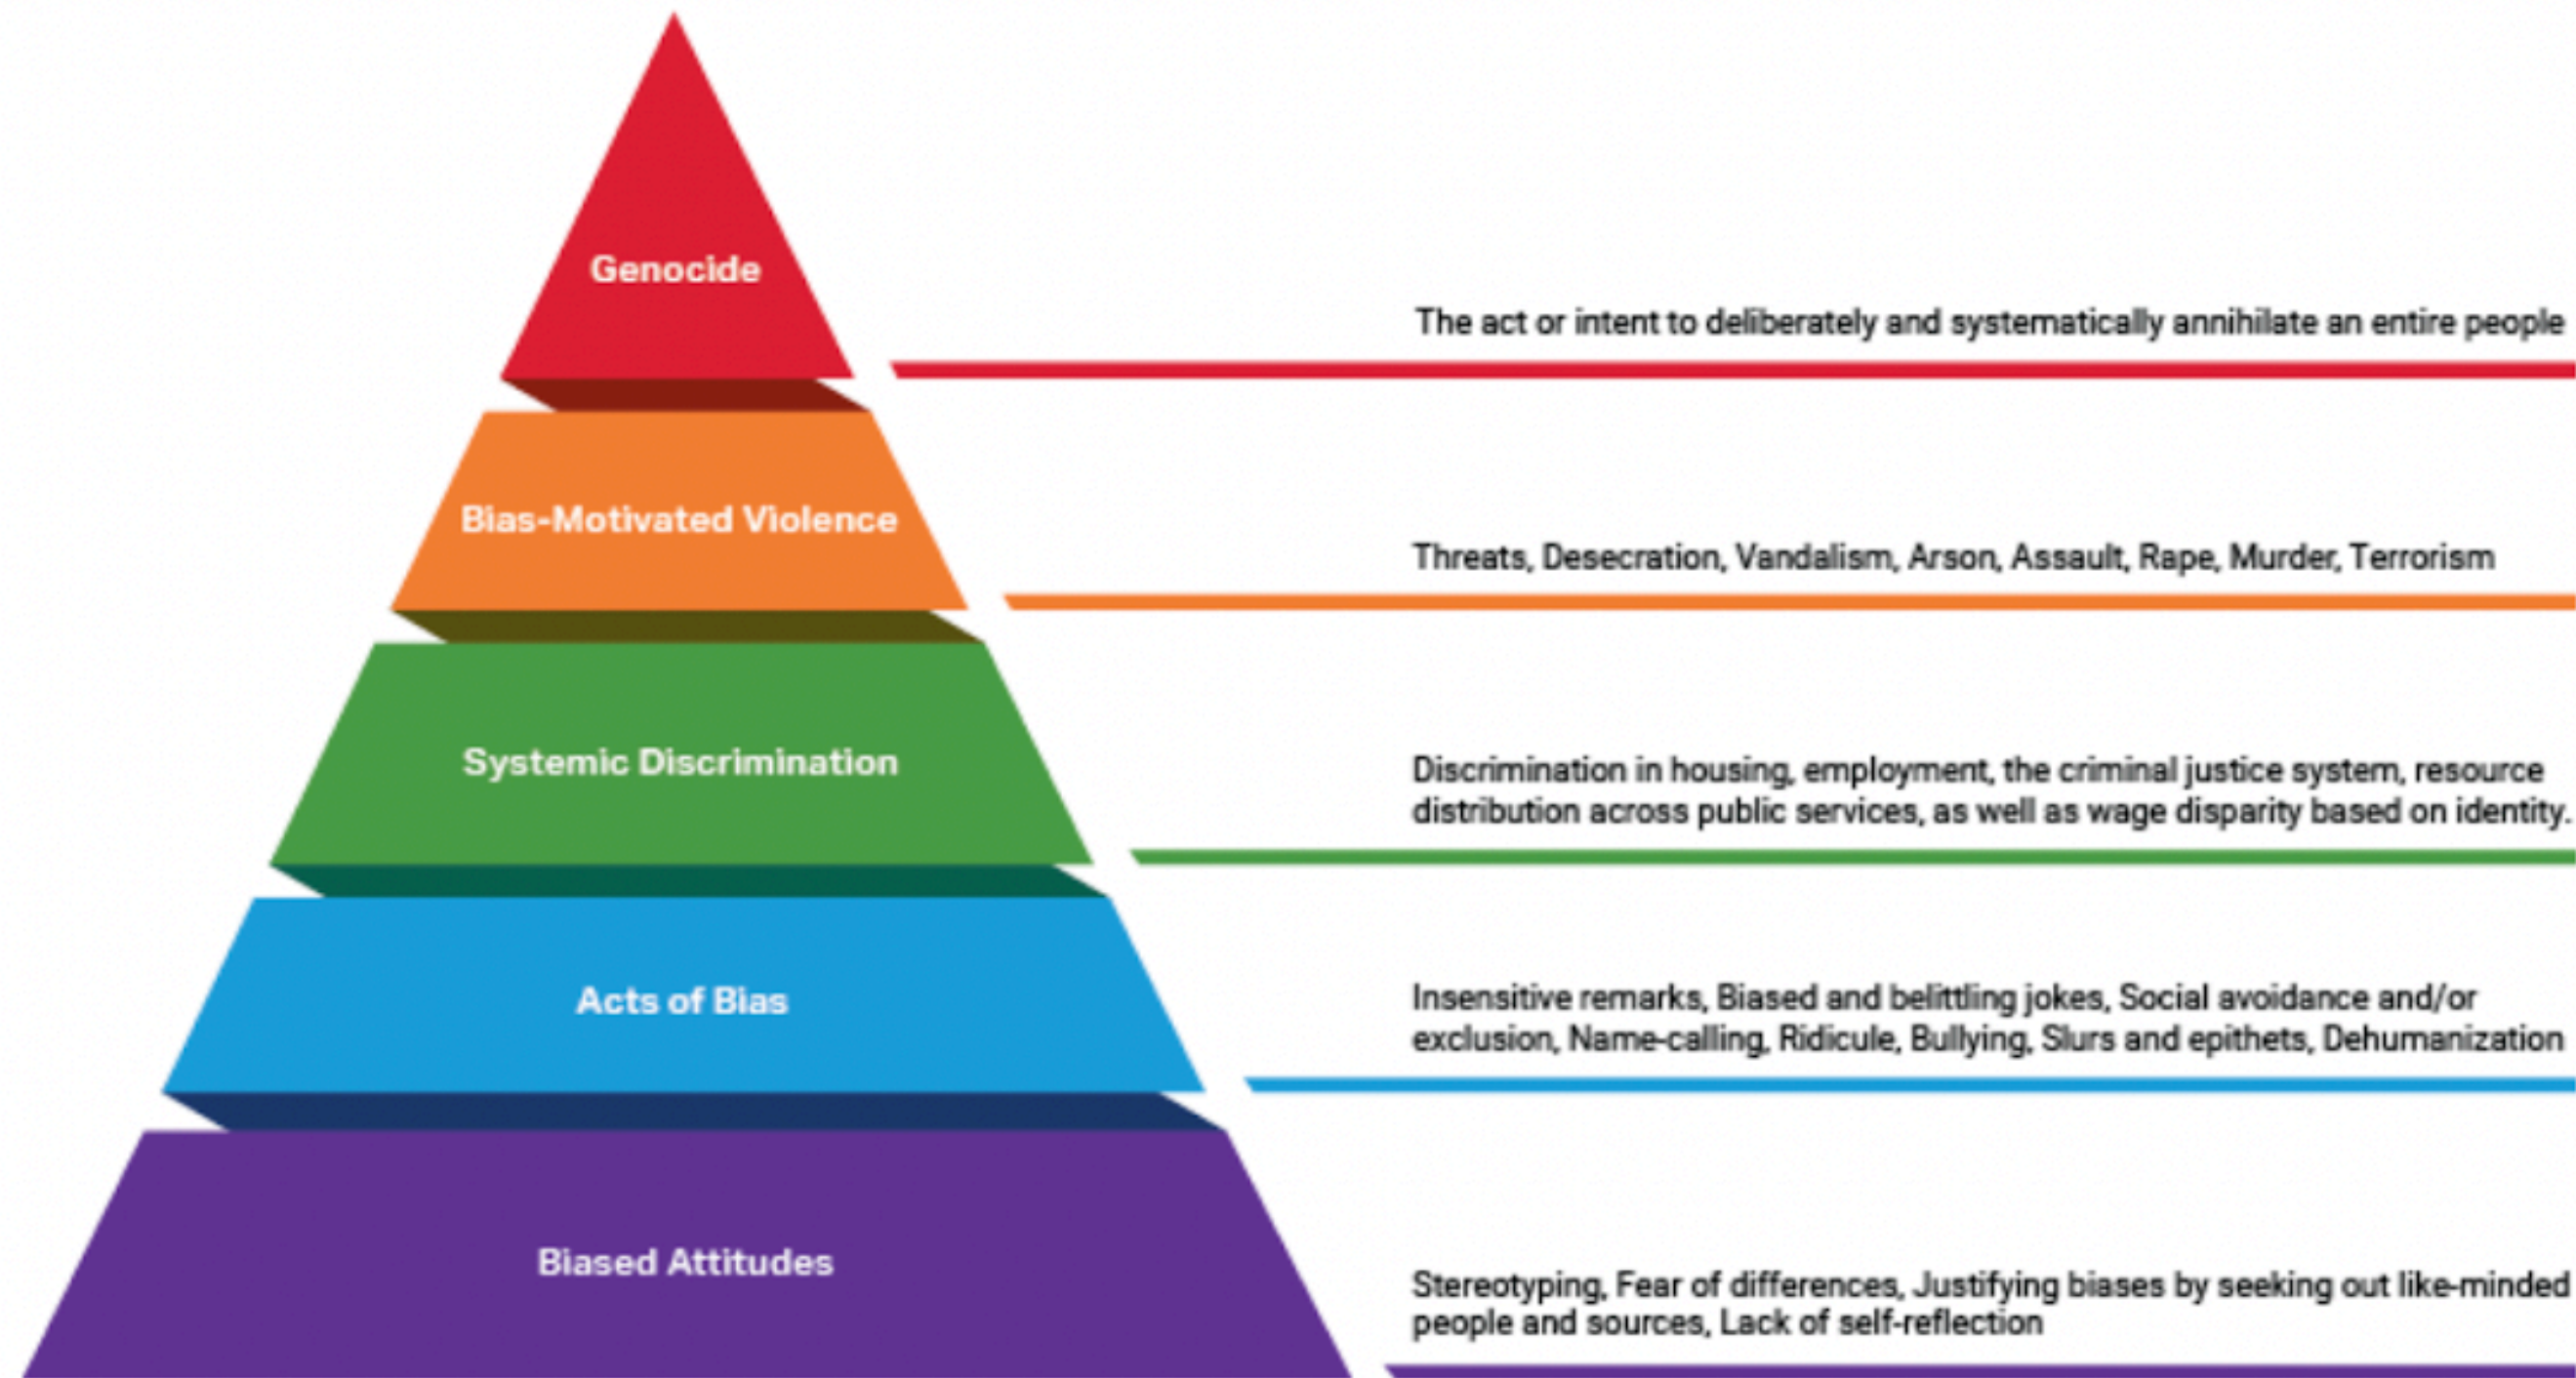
Genocide

The act or intent to deliberately and systematically annihilate an entire people

Bias-Motivated Violence

Threats, Desecration, Vandalism, Arson, Assault, Rape, Murder, Terrorism

Systemic Discrimination

Discrimination in housing, employment, the criminal justice system, resource distribution across public services, as well as wage disparity based on identity.

Acts of Bias

Insensitive remarks, Biased and belittling jokes, Social avoidance and/or exclusion, Name-calling, Ridicule, Bullying, Slurs and epithets, Dehumanization

Biased Attitudes

Stereotyping, Fear of differences, Justifying biases by seeking out like-minded people and sources, Lack of self-reflection